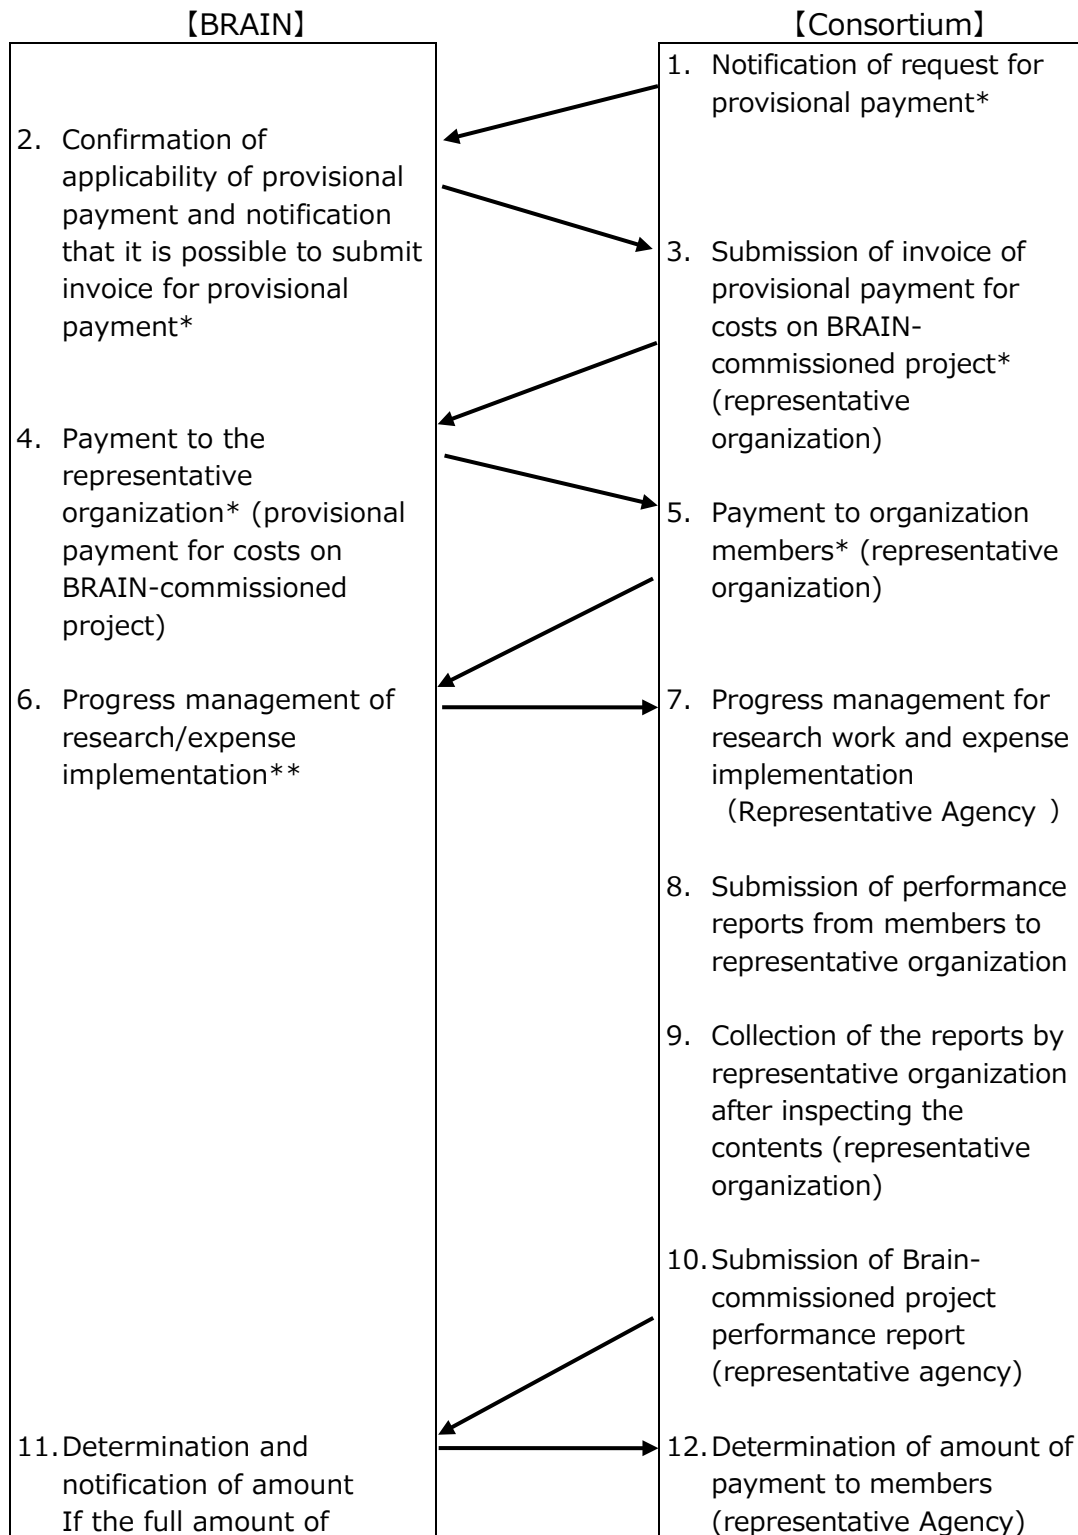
【BRAIN】

2. Confirmation of applicability of provisional payment and notification that it is possible to submit invoice for provisional payment*

4. Payment to the representative organization* (provisional payment for costs on BRAIN-commissioned project)

6. Progress management of research/expense implementation**

11. Determination and notification of amount If the full amount of

【Consortium】

1. Notification of request for provisional payment*

3. Submission of invoice of provisional payment for costs on BRAIN-commissioned project* (representative organization)

5. Payment to organization members* (representative organization)

7. Progress management for research work and expense implementation (Representative Agency )

8. Submission of performance reports from members to representative organization

9. Collection of the reports by representative organization after inspecting the contents (representative organization)

10. Submission of Brain-commissioned project performance report (representative agency)

12. Determination of amount of payment to members (representative Agency)